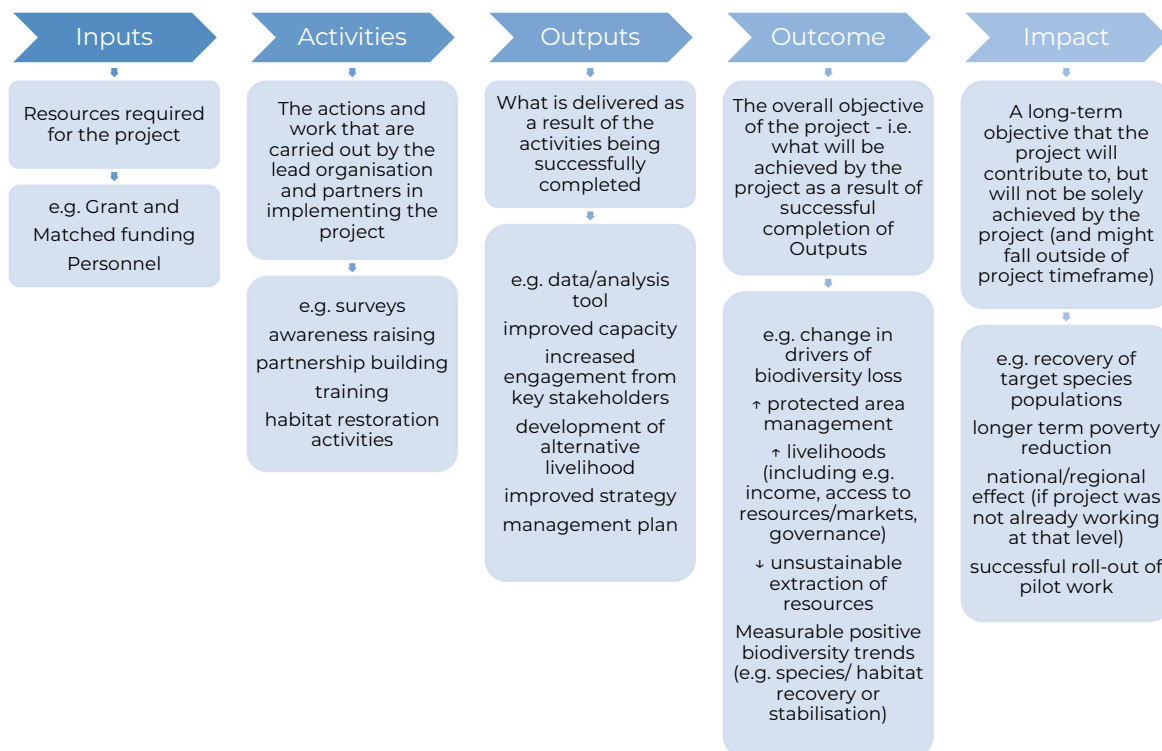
Inputs

Resources required for the project

e.g. Grant and
Matched funding
Personnel

Activities

The actions and work that are carried out by the lead organisation and partners in implementing the project

e.g. surveys
awareness raising
partnership building
training
habitat restoration activities

Outputs

What is delivered as a result of the activities being successfully completed

e.g. data/analysis tool
improved capacity
increased engagement from key stakeholders
development of alternative livelihood
improved strategy
management plan

Outcome

The overall objective of the project - i.e. what will be achieved by the project as a result of successful completion of Outputs

e.g. change in drivers of biodiversity loss
↑ protected area management
↑ livelihoods (including e.g. income, access to resources/markets, governance)
↓ unsustainable extraction of resources
Measurable positive biodiversity trends (e.g. species/ habitat recovery or stabilisation)

Impact

A long-term objective that the project will contribute to, but will not be solely achieved by the project (and might fall outside of project timeframe)

e.g. recovery of target species populations
longer term poverty reduction
national/regional effect (if project was not already working at that level)
successful roll-out of pilot work